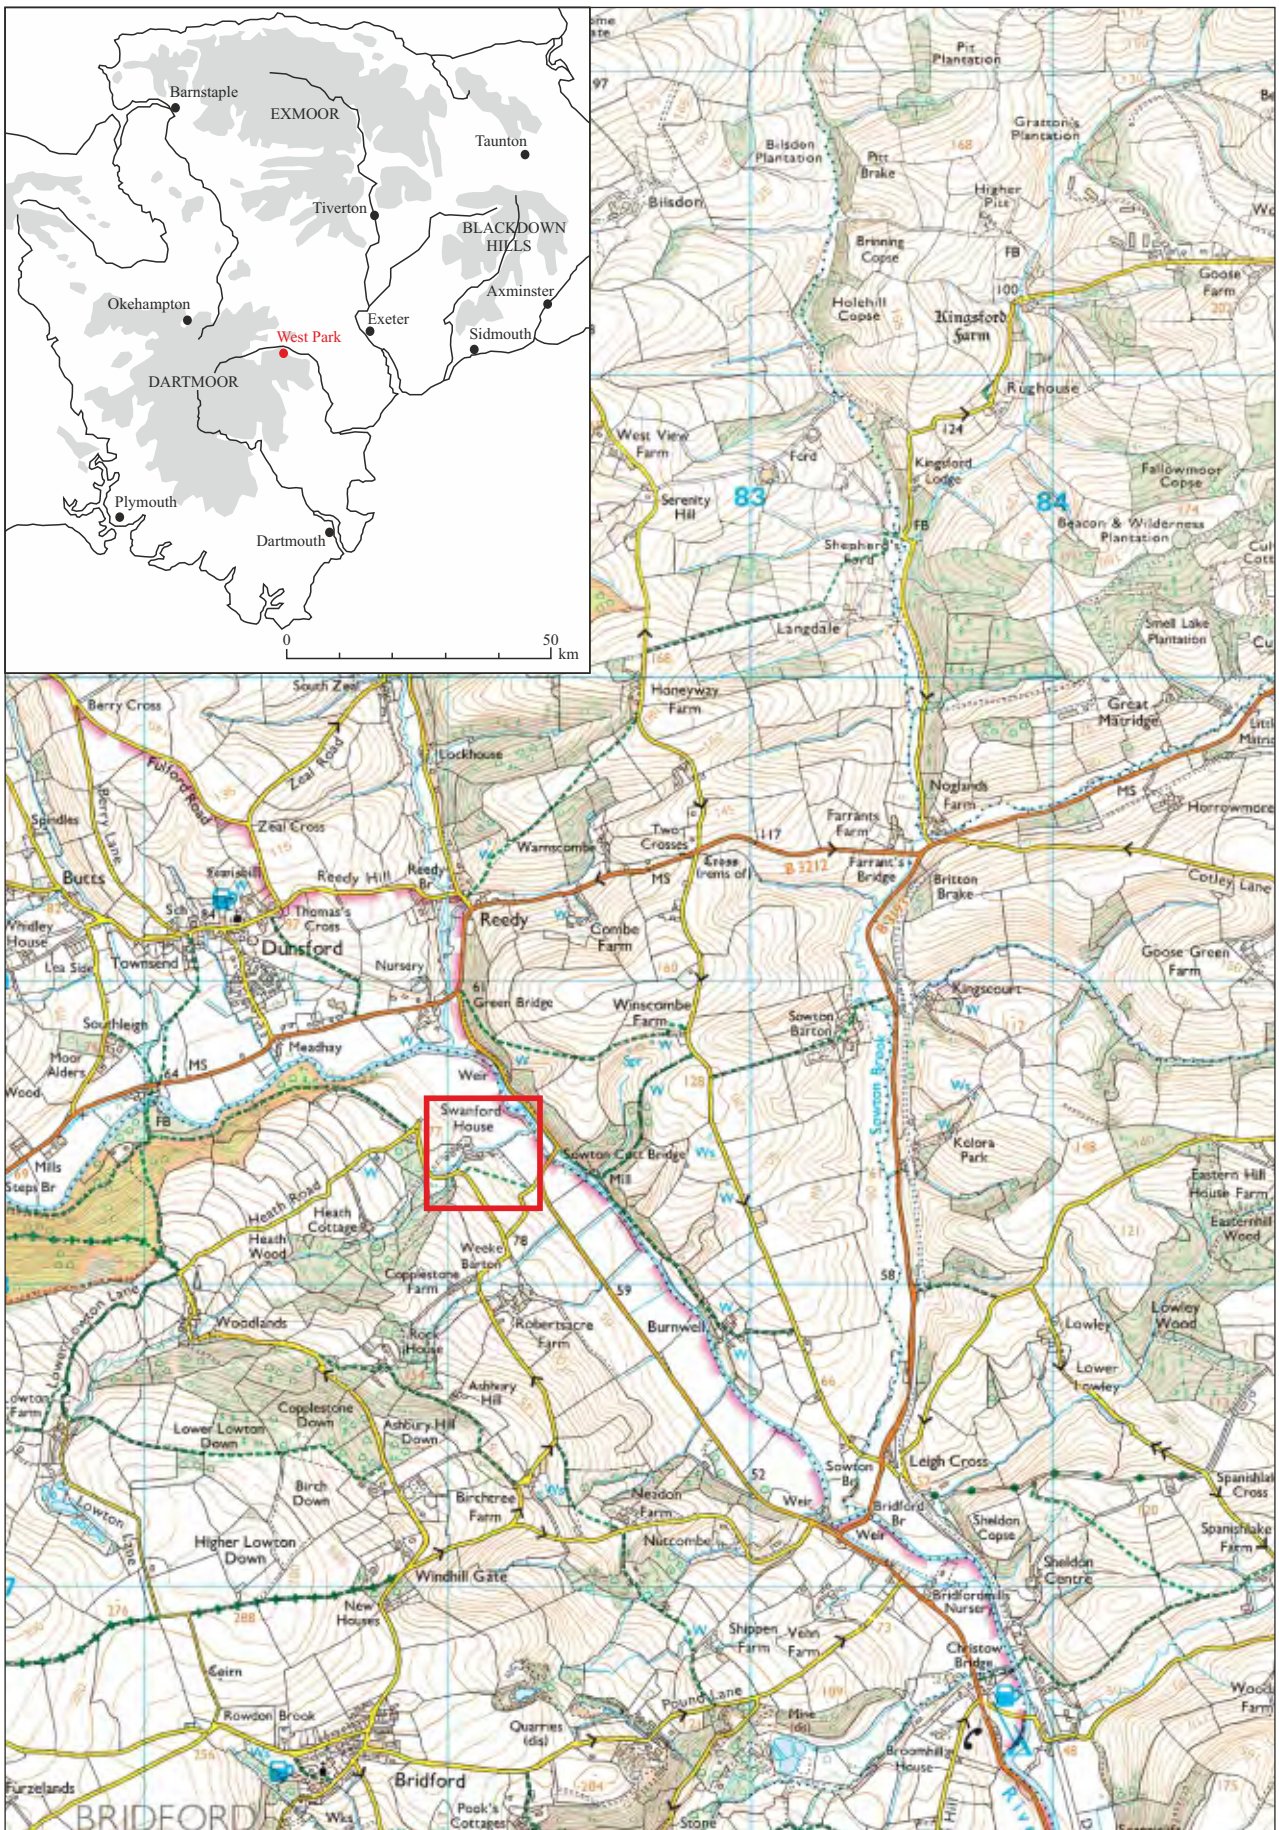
Barnstaple
EXMOOR
Taunton
Tiverton
BLACKDOWN HILLS
Axminster
Okehampton
Exeter
West Park
Sidmouth
DARTMOOR
Plymouth
Dartmouth
0
50
km

Pit Plantation
Gratton's Plantation
Bilsdon Plantation
Pitt Brake
Higher Pitt
Bilsdon
Brinning Copse
Goose Farm
Holehill Copse
Kingsford Farm
Rughouse
West View Farm
Ford
Kingsford Lodge
Fallowmoor Copse
Serenity Hill
83
84
Beacon & Wilderness Plantation
Shepherd's Ford
Langdale
Smell Lake Plantation
Honeyway Farm
Great Matridge
South Zeal
Berry Cross
Lockhouse
Noglands Farm
Fulford Road
Zeal Road
Berry Lane
Spindles
Zeal Cross
Two Crosses
Warrnscombe
Farrants Farm
Horrowmore
Cross (rems of)
B 3212
Farrant's Bridge
Britton Brake
Cotley Lane
Butts
Reedy Hill
Reedy Br
Reedy
MS
Thomas's Cross
Whidley House
Dunsford
Combe Farm
Goose Green Farm
Lea Side
Townsend
Nursery
Green Bridge
Winscombe Farm
Kingscourt
Southleigh
Sowton Barton
Meadhay
Moor Alders
MS
Wood
Weir
Sowton Brook
FB
Swanford House
Kelora Park
Mills
Steps Br
Sowton Cott Bridge
Mill
Eastern Hill House Farm
Heath Road
Heath Cottage
Easternhill Wood
Heath Wood
Weeke Barton
Copplestone Farm
Lowton Lane
Woodlands
Robertsacre Farm
Burnwell
Lowley Wood
Rock House
Lowley
Lower Lowley
Ashbury Hill
Copplestone Down
Lower Lowton Down
Ashbury Hill Down
Leigh Cross
Sowton Br
Spanishlake Cross
Birch Down
Birchtree Farm
Neadon Farm
Weir
Bridford Br
Sheldon Copse
Lowton Lane
Nutcombe
Weir
Spanishlake Farm
Higher Lowton Down
Sheldon Centre
Windhill Gate
Bridford Mills Nursery
New Houses
Shippen Farm
Venn Farm
Christow Bridge
Cairn
Pound Lane
Rowdon Brook
Quarries (dis)
Mine (dis)
Broomhill House
Bridford
Furzelands
BRIDFORD
Pook's Cottages
Stone
Wks